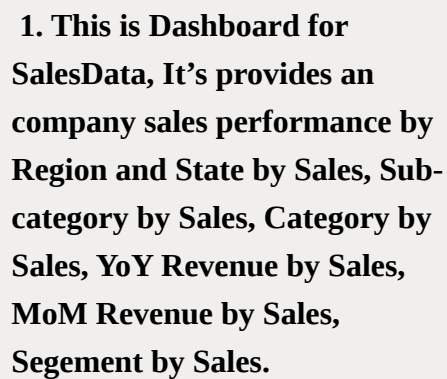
1. This is Dashboard for SalesData, It's provides an company sales performance by Region and State by Sales, Sub-category by Sales, Category by Sales, YoY Revenue by Sales, MoM Revenue by Sales, Segement by Sales.